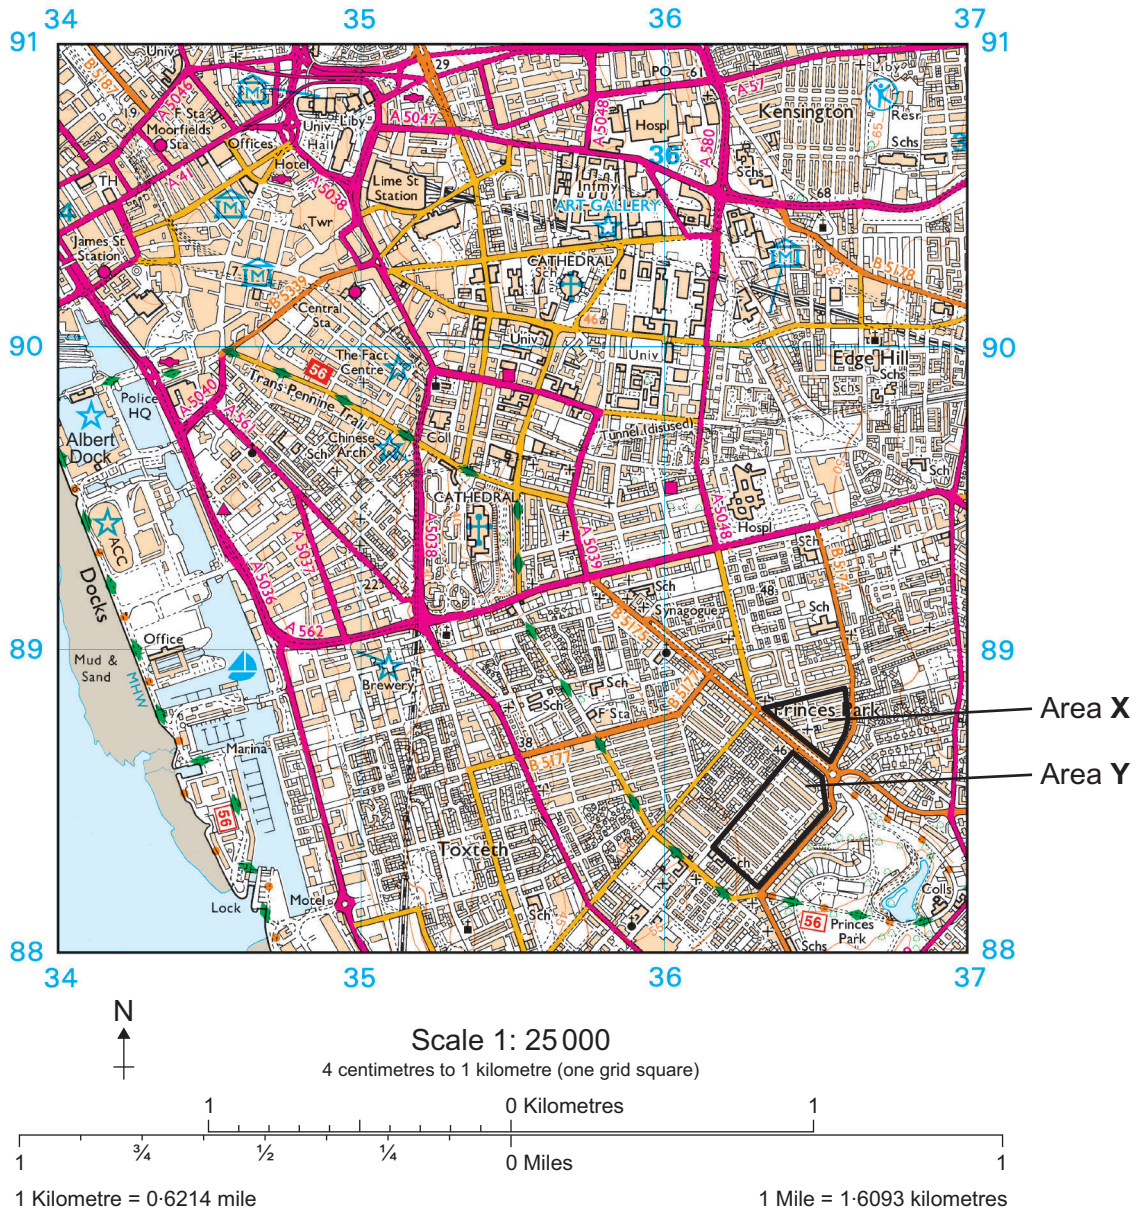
34 35 36 37
91 91

Univ
B 5187
A 5046
F Sta
Moorfields
Sta
Offices
Univ
Liby
Hall
A 5047
29
PO
61
A 57
A 5038
Hospl
A 580
Kensington
Liby
Resr
Schs
TH
A 41
Hotel
A 5038
Lime St
Station
Infmy
Schs
68
ART GALLERY
James St
Station
Twr
CATHEDRAL
Sch
B 5178
B 5339
Central
Sta
46
Univ
Univ
90 90
The Fact
Centre
56
Edge Hill
Schs
Schs
Trans Pennine Trail
Police
HQ
A 5040
A 561
Albert
Dock
Chinese
Arch
Sch
Coll
Tunnel (disused)
Sch
CATHEDRAL
Hospl
A 5048
ACC
A 5037
A 5038
A 5039
Sch
Docks
A 5036
22
Synagogue
48
B 5175
Sch
A 562
89 89
Office
Mud &
Sand
MHW
Brewery
Sch
B 5177
Sch
F Sta
Princes Park
Area X
38
B 5177
46
Area Y
Marina
56
Toxteth
Sch
Lock
Motel
Sch
Colls
56
Princes
Park
Schs
88 88
34 35 36 37

N

Scale 1: 25 000
4 centimetres to 1 kilometre (one grid square)

1 0 Kilometres 1
1 ¾ ½ ¼ 0 Miles 1

1 Kilometre = 0·6214 mile
1 Mile = 1·6093 kilometres